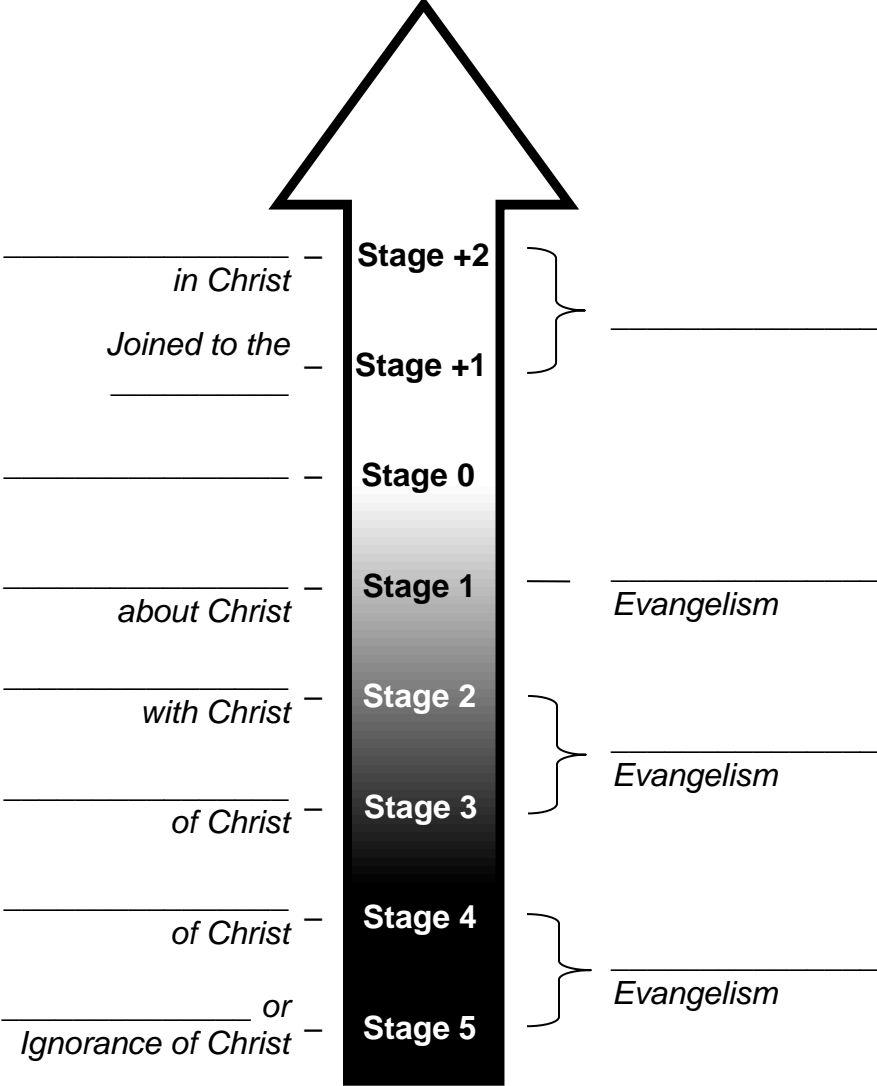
________________ – in Christ
Stage +2

Joined to the __________ –
Stage +1

________________

________________ –
Stage 0

________________ – about Christ
Stage 1
— ________________ Evangelism

________________ with Christ –
Stage 2

________________ of Christ –
Stage 3

________________ Evangelism

________________ of Christ –
Stage 4

______________ or Ignorance of Christ –
Stage 5

________________ Evangelism